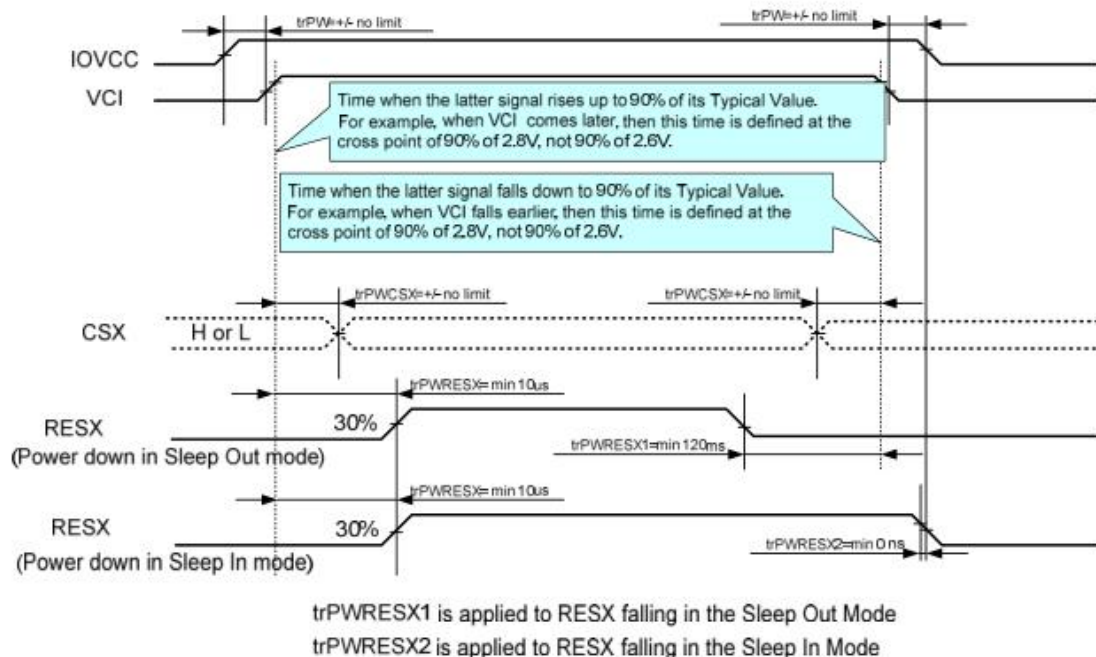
trPW=+/- no limit

trPW=+/- no limit

IOVCC

VCI

Time when the latter signal rises up to 90% of its Typical Value. For example, when VCI comes later, then this time is defined at the cross point of 90% of 2.8V, not 90% of 2.6V.

Time when the latter signal falls down to 90% of its Typical Value. For example, when VCI falls earlier, then this time is defined at the cross point of 90% of 2.8V, not 90% of 2.6V.

trPWCSX=+/- no limit

trPWCSX=+/- no limit

CSX

H or L

trPWRESX= min 10us

RESX
(Power down in Sleep Out mode)

30%

trPWRESX1=min 120ms

trPWRESX= min 10us

RESX
(Power down in Sleep In mode)

30%

trPWRESX2=min 0 ns

trPWRESX1 is applied to RESX falling in the Sleep Out Mode
trPWRESX2 is applied to RESX falling in the Sleep In Mode